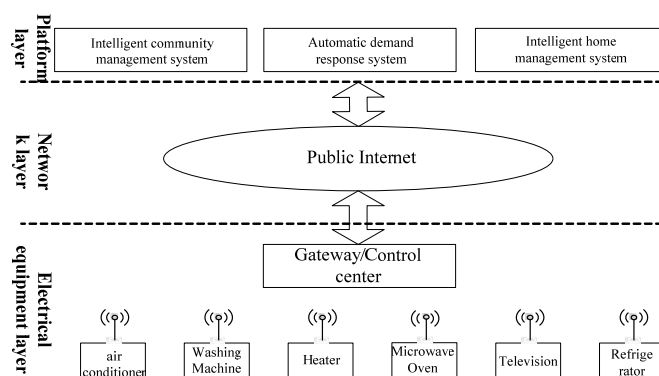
Platform layer

Intelligent community management system

Automatic demand response system

Intelligent home management system

Network layer

Public Internet

Electrical equipment layer

Gateway/Control center

air conditioner

Washing Machine

Heater

Microwave Oven

Television

Refrigerator